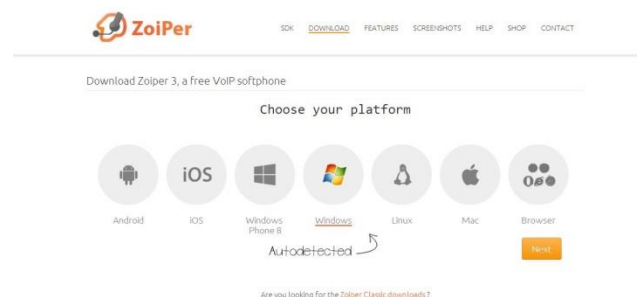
ZoiPer

SDK DOWNLOAD FEATURES SCREENSHOTS HELP SHOP CONTACT

Download Zoiper 3, a free VoIP softphone

Choose your platform

iOS

Android iOS Windows Phone 8 Windows Linux Mac Browser

Autodetected

Next

Are you looking for the Zoiper Classic downloads?